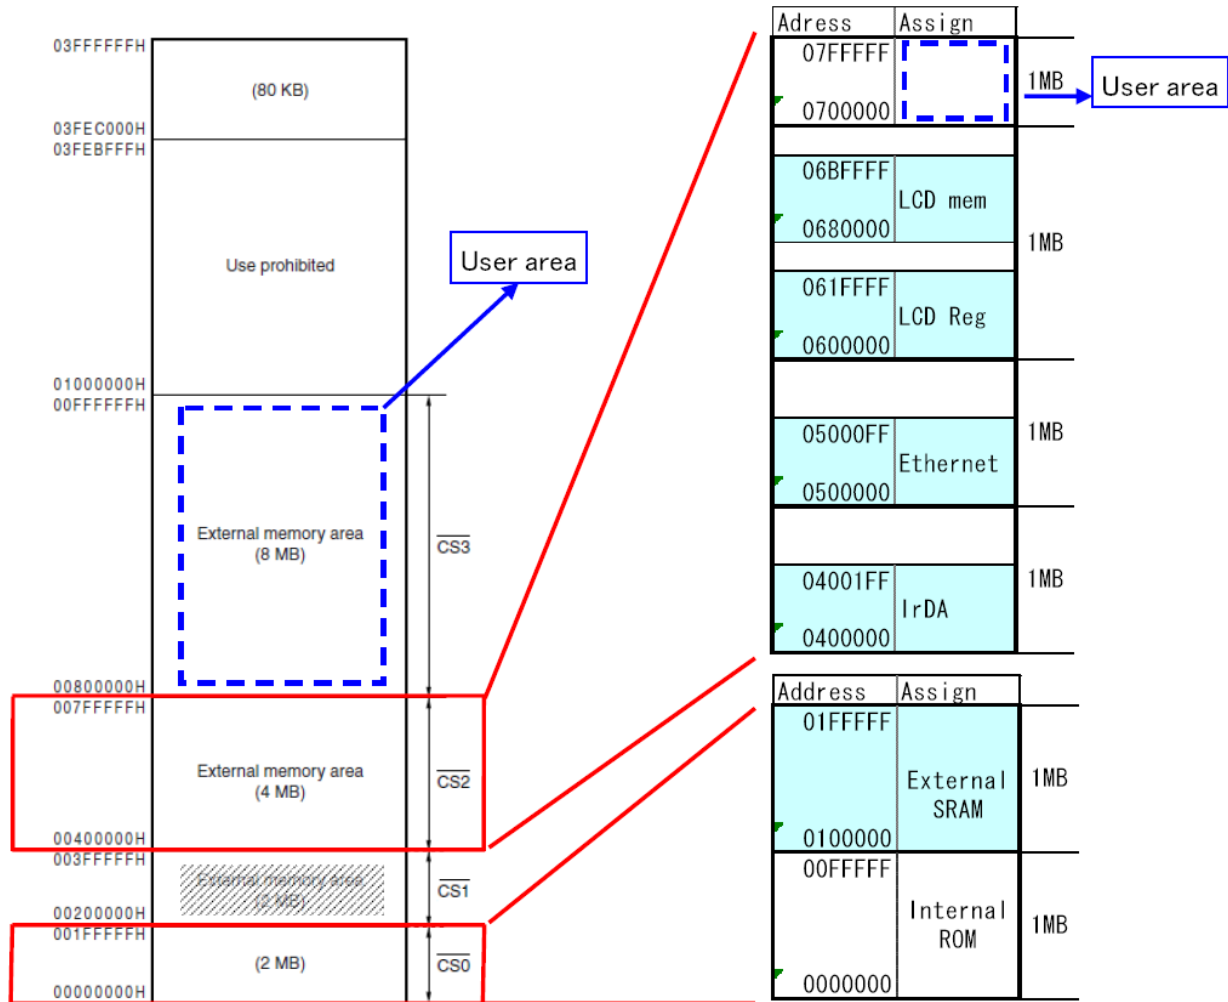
03FFFFFFH
(80 KB)
03FEC000H
03FEBFFFH
Use prohibited
User area
01000000H
00FFFFFFH
External memory area
(8 MB)
$\overline{CS3}$
00800000H
007FFFFFH
External memory area
(4 MB)
$\overline{CS2}$
00400000H
003FFFFFH
External memory area
(2 MB)
$\overline{CS1}$
00200000H
001FFFFFH
(2 MB)
$\overline{CS0}$
00000000H

| Adress | Assign | |
|---|---|---|
| 07FFFFF 0700000 | | 1MB |
| | | |
| 06BFFFF 0680000 | LCD mem | 1MB |
| 061FFFF 0600000 | LCD Reg | |
| | | |
| 05000FF 0500000 | Ethernet | 1MB |
| | | |
| 04001FF 0400000 | IrDA | 1MB |

User area

| Address | Assign | |
|---|---|---|
| 01FFFFF 0100000 | External SRAM | 1MB |
| 00FFFFF 0000000 | Internal ROM | 1MB |